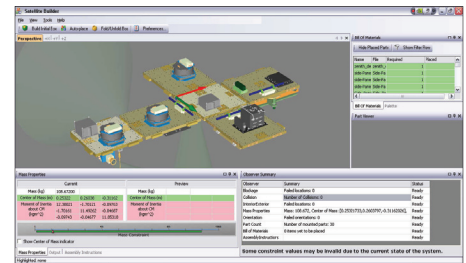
Satellite Builder
File View Tools Help
Build Initial Sat Auto-place Fold/Unfold Sat Preferences
Perspective
Bill of Materials
Hide Placed Parts Show Filter Row
Name File Required Placed
Bill of Materials Palette
Part Viewer
Mass Properties
Current Preview
Mass (kg) 108.672300
Center of Mass (m) 0.25312 0.16038 -0.31102
Moment of Inertia about CG (kgm^2) 12.38021 -1.70161 -0.00743 -1.70161 11.40312 -0.04437 -0.00743 -0.04437 11.00318
Mass Constraint
Show Center of Mass indicator
Mass Properties Output Assembly Instructions
Highlighted: none
Observer Summary
Observer Summary Status
Blockage Failed locations: 0 Ready
Collision Number of Collisions: 0 Ready
Internal Error Failed locations: 0 Ready
Mass Properties Mass: 108.672, Center of Mass: [0.25310733,0.16037957,-0.31102035] Ready
Orientation Failed orientations: 0 Ready
Part Count Number of mounted parts: 38 Ready
Bill of Materials 0 items not to be placed Ready
Assembly Instructions Ready
Some constraint values may be invalid due to the current state of the system.